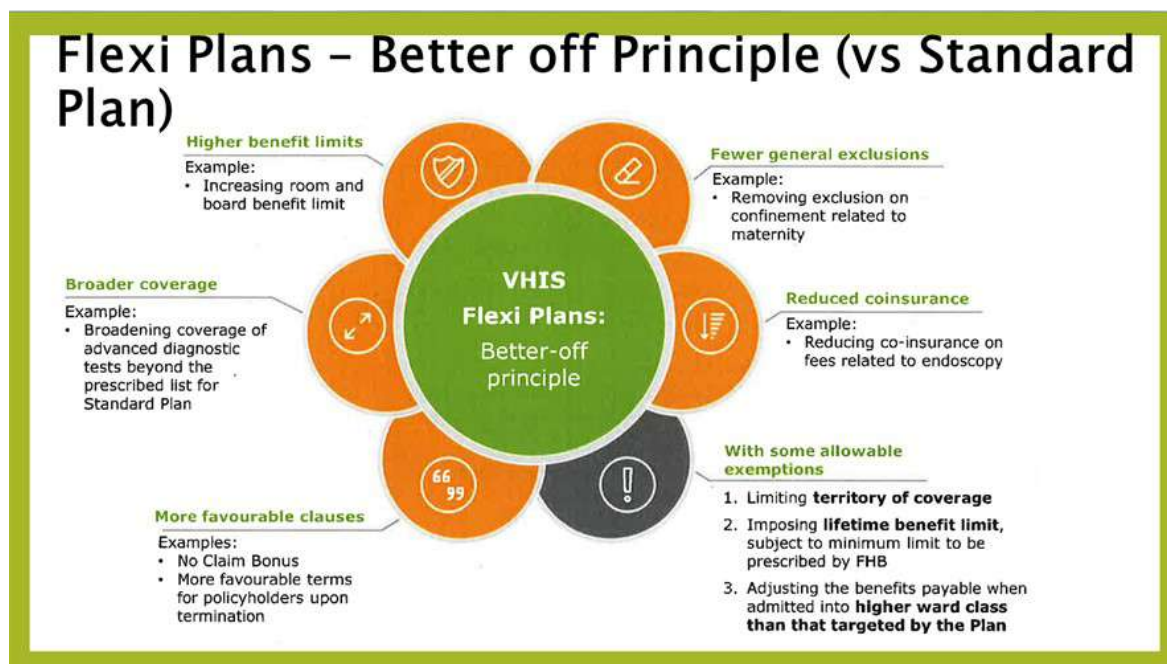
Flexi Plans – Better off Principle (vs Standard Plan)

Higher benefit limits
Example:
• Increasing room and board benefit limit

Fewer general exclusions
Example:
• Removing exclusion on confinement related to maternity

Broader coverage
Example:
• Broadening coverage of advanced diagnostic tests beyond the prescribed list for Standard Plan

VHIS
Flexi Plans:
Better-off principle

Reduced coinsurance
Example:
• Reducing co-insurance on fees related to endoscopy

With some allowable exemptions
1. Limiting **territory of coverage**
2. Imposing **lifetime benefit limit**, subject to minimum limit to be prescribed by FHB
3. Adjusting the benefits payable when admitted into **higher ward class than that targeted by the Plan**

More favourable clauses
Examples:
• No Claim Bonus
• More favourable terms for policyholders upon termination